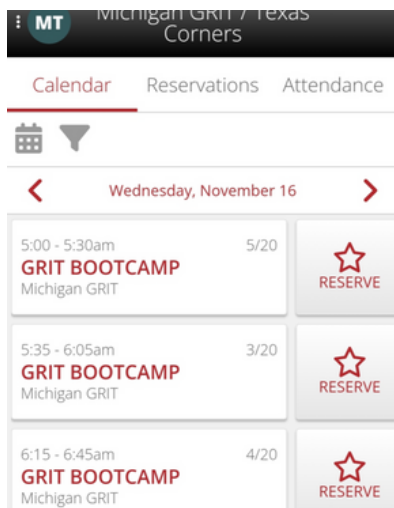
MT Michigan GRIT / Texas Corners

Calendar Reservations Attendance

Wednesday, November 16

5:00 - 5:30am 5/20
GRIT BOOTCAMP
Michigan GRIT
RESERVE

5:35 - 6:05am 3/20
GRIT BOOTCAMP
Michigan GRIT
RESERVE

6:15 - 6:45am 4/20
GRIT BOOTCAMP
Michigan GRIT
RESERVE